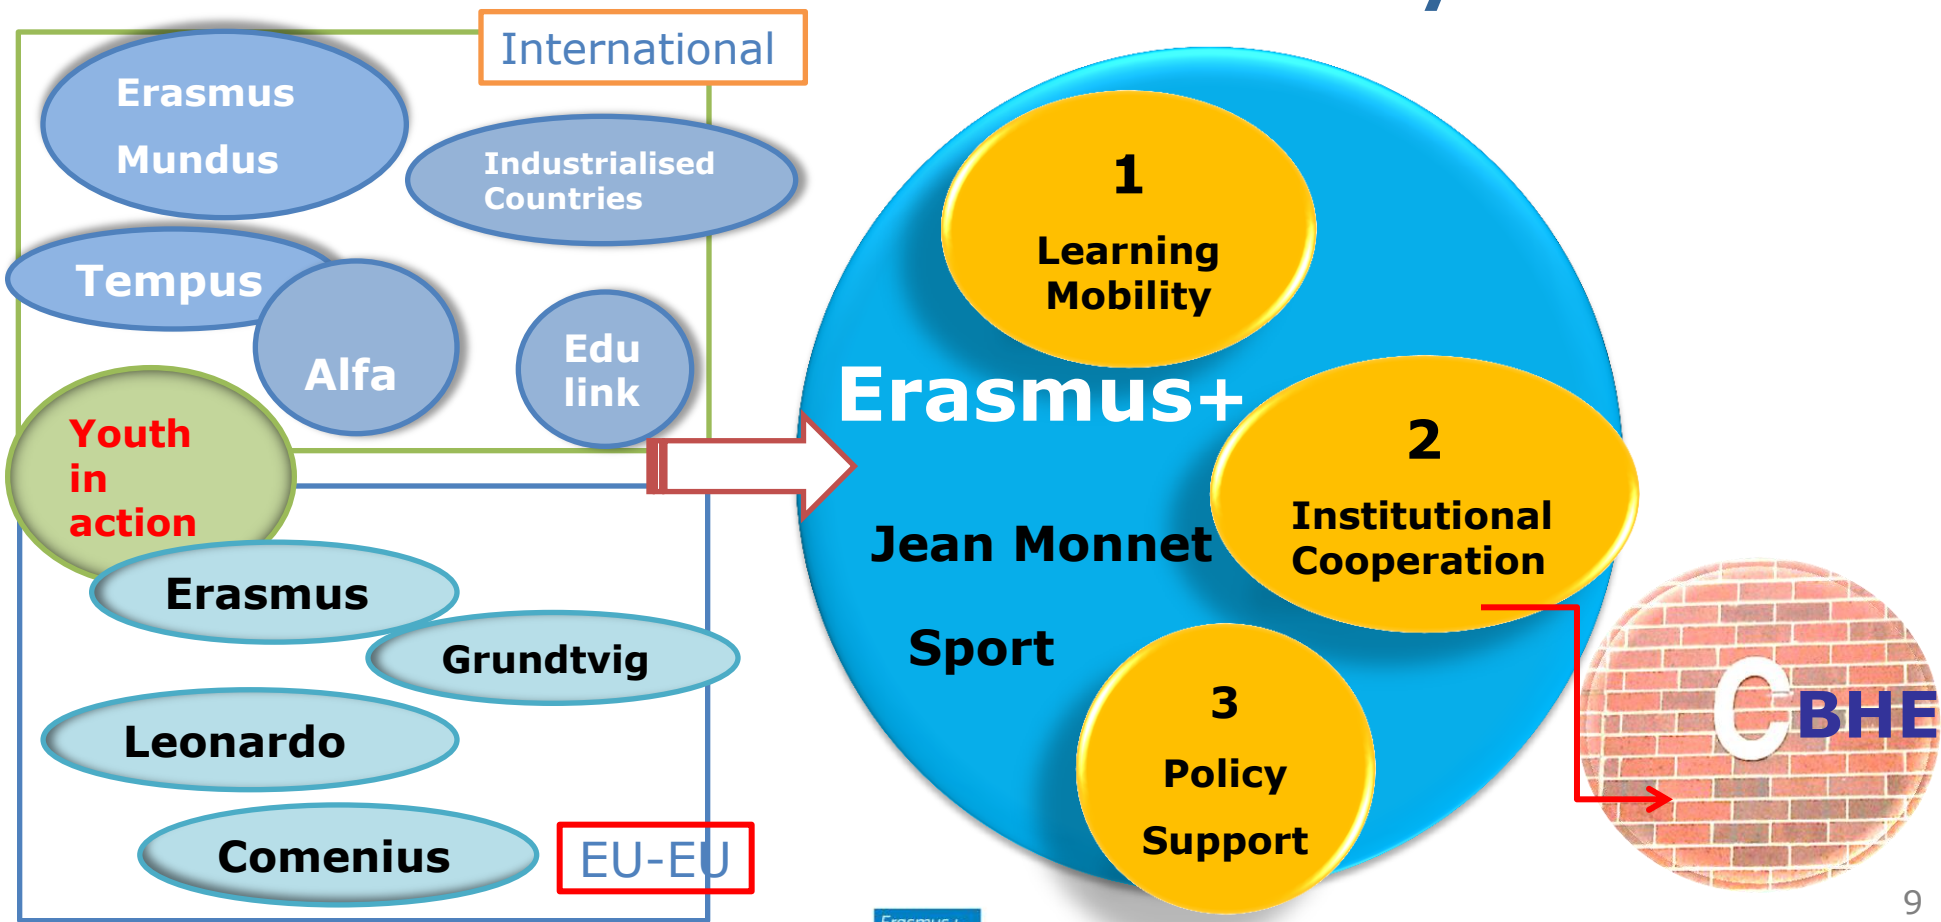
International

Erasmus Mundus

Industrialised Countries

Tempus

Alfa

Edu link

Youth in action

Erasmus

Grundtvig

Leonardo

Comenius

EU-EU

Erasmus+

1 Learning Mobility

2 Institutional Cooperation

3 Policy Support

Jean Monnet

Sport

CBHE

9